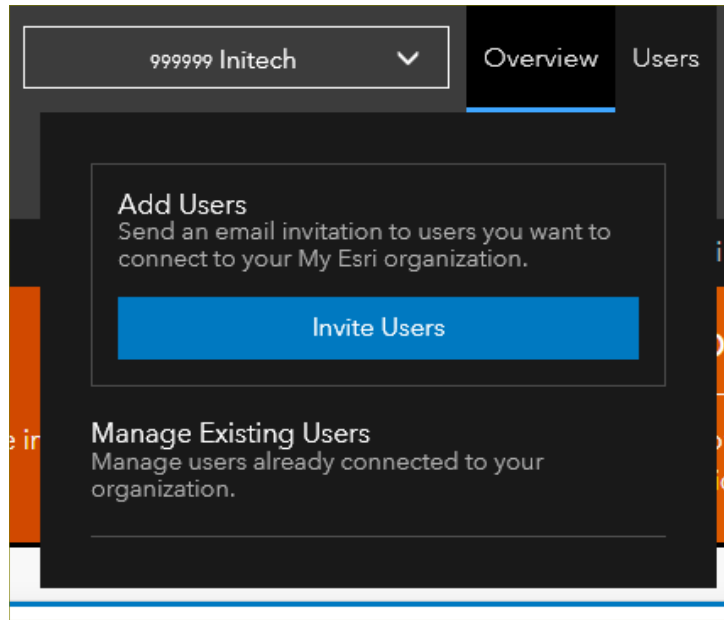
999999 Initech

Overview

Users

Add Users
Send an email invitation to users you want to connect to your My Esri organization.

Invite Users

Manage Existing Users
Manage users already connected to your organization.

e i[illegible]